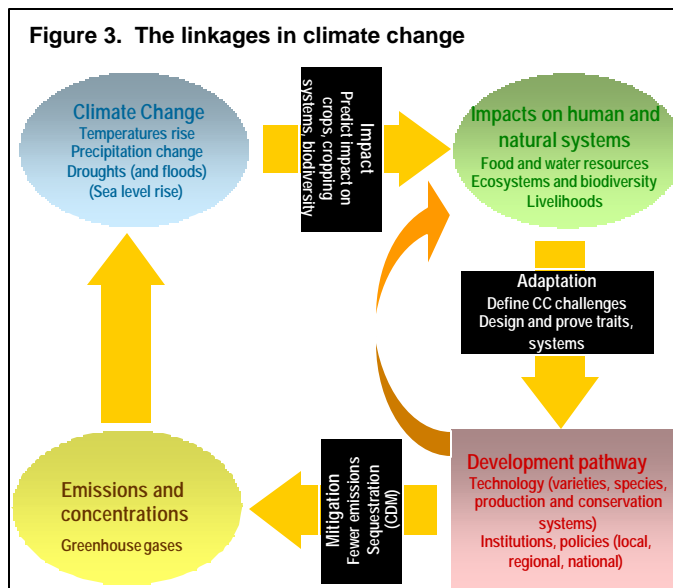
Figure 3. The linkages in climate change

Climate Change
Temperatures rise
Precipitation change
Droughts (and floods)
(Sea level rise)

Impact
Predict impact on crops, cropping systems, biodiversity

Impacts on human and natural systems
Food and water resources
Ecosystems and biodiversity
Livelihoods

Adaptation
Define CC challenges
Design and prove traits, systems

Development pathway
Technology (varieties, species, production and conservation systems)
Institutions, policies (local, regional, national)

Mitigation
Fewer emissions
Sequestration (CDM)

Emissions and concentrations
Greenhouse gases